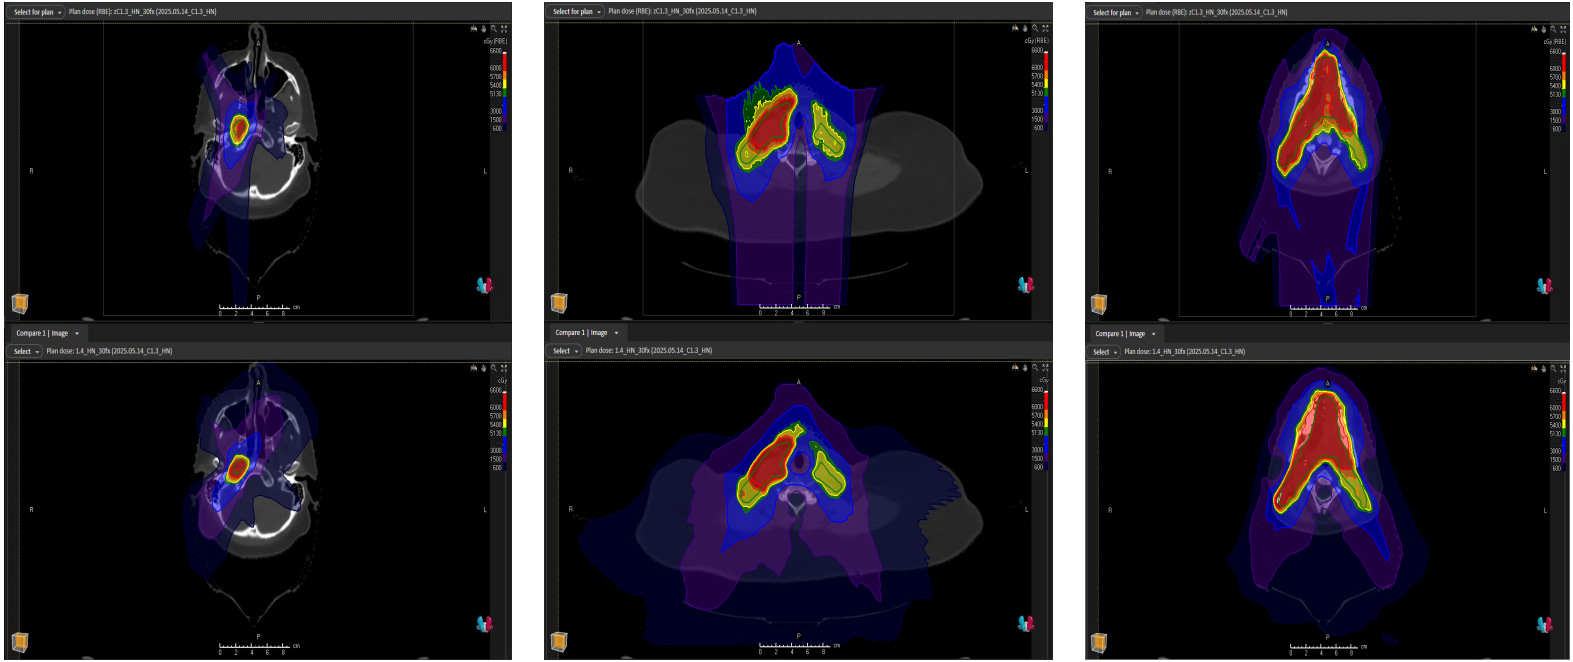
Select for plan Plan dose [RBE]: zC1.3_HN_30fx (2025.05.14_C1.3_HN)

cGy (RBE)
6600
6000
5700
5400
5130
3000
1500
600

A
R
L
P
0 2 4 6 8 cm

Select for plan Plan dose [RBE]: zC1.3_HN_30fx (2025.05.14_C1.3_HN)

cGy (RBE)
6600
6000
5700
5400
5130
3000
1500
600

A
R
L
P
0 2 4 6 8 cm

Select for plan Plan dose [RBE]: zC1.3_HN_30fx (2025.05.14_C1.3_HN)

cGy (RBE)
6600
6000
5700
5400
5130
3000
1500
600

A
R
L
P
0 2 4 6 8 cm

Compare 1 | Image
Select Plan dose: 1.4_HN_30fx (2025.05.14_C1.3_HN)

cGy
6600
6000
5700
5400
5130
3000
1500
600

A
R
L
P
0 2 4 6 8 cm

Compare 1 | Image
Select Plan dose: 1.4_HN_30fx (2025.05.14_C1.3_HN)

cGy
6600
6000
5700
5400
5130
3000
1500
600

A
R
L
P
0 2 4 6 8 cm

Compare 1 | Image
Select Plan dose: 1.4_HN_30fx (2025.05.14_C1.3_HN)

cGy
6600
6000
5700
5400
5130
3000
1500
600

A
R
L
P
0 2 4 6 8 cm